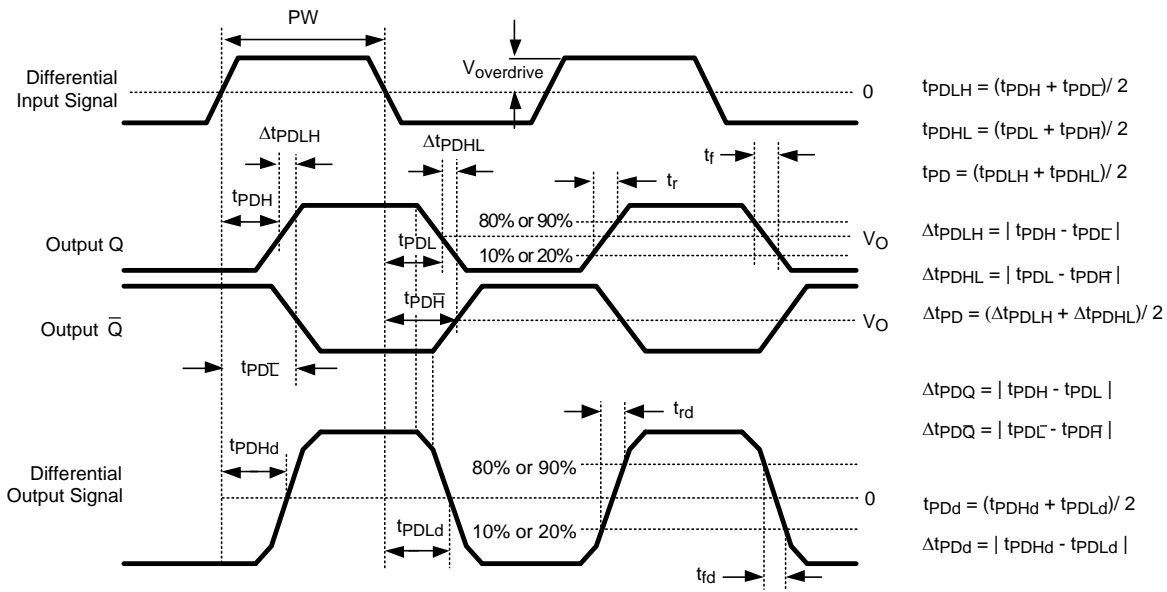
PW

$V_{overdrive}$

Differential Input Signal

0

$t_{PDLH} = (t_{PDH} + t_{PD\overline{L}})/ 2$

$t_{PDHL} = (t_{PDL} + t_{PD\overline{H}})/ 2$

$t_{PD} = (t_{PDLH} + t_{PDHL})/ 2$

$\Delta t_{PDLH}$

$\Delta t_{PDHL}$

$t_f$

$t_r$

$t_{PDH}$

80% or 90%

10% or 20%

$t_{PDL}$

Output Q

$V_O$

$\Delta t_{PDLH} = | t_{PDH} - t_{PD\overline{L}} |$

$\Delta t_{PDHL} = | t_{PDL} - t_{PD\overline{H}} |$

$t_{PD\overline{H}}$

Output $\overline{Q}$

$V_O$

$\Delta t_{PD} = (\Delta t_{PDLH} + \Delta t_{PDHL})/ 2$

$t_{PD\overline{L}}$

$\Delta t_{PDQ} = | t_{PDH} - t_{PDL} |$

$\Delta t_{PD\overline{Q}} = | t_{PD\overline{L}} - t_{PD\overline{H}} |$

$t_{rd}$

$t_{PDHd}$

Differential Output Signal

80% or 90%

0

10% or 20%

$t_{PDLd}$

$t_{PDd} = (t_{PDHd} + t_{PDLd})/ 2$

$\Delta t_{PDd} = | t_{PDHd} - t_{PDLd} |$

$t_{fd}$